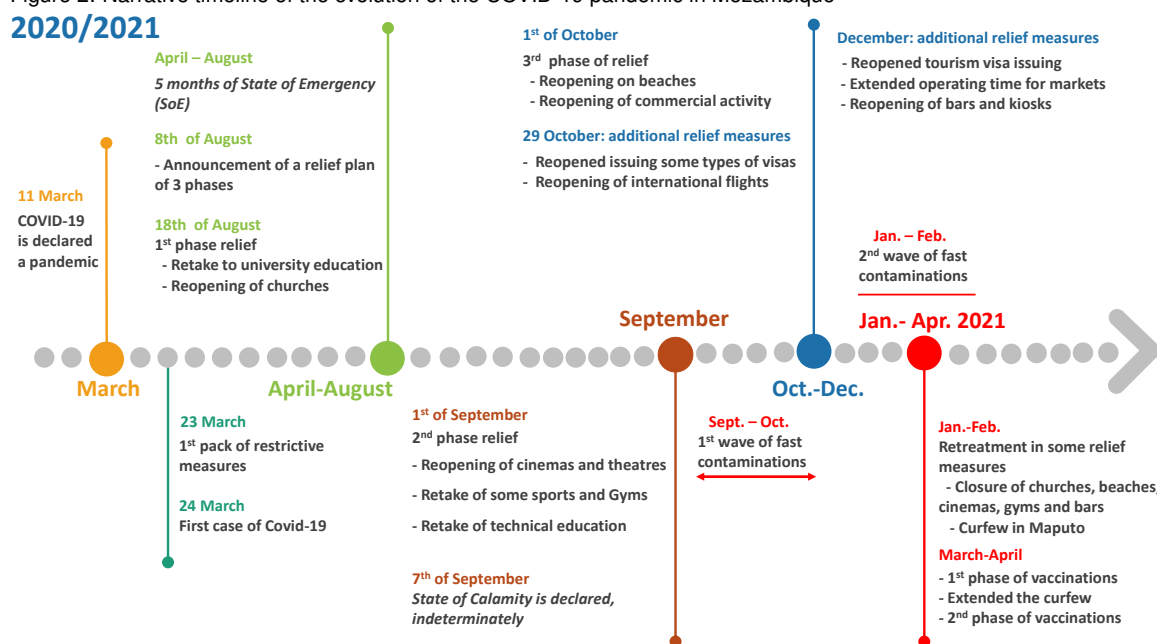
Figure 2. Narrative timeline of the evolution of the COVID-19 pandemic in Mozambique

2020/2021

11 March
COVID-19 is declared a pandemic

April – August
5 months of State of Emergency (SoE)

8th of August
- Announcement of a relief plan of 3 phases

18th of August
1$^{st}$ phase relief
- Retake to university education
- Reopening of churches

1$^{st}$ of October
3$^{rd}$ phase of relief
- Reopening on beaches
- Reopening of commercial activity

29 October: additional relief measures
- Reopened issuing some types of visas
- Reopening of international flights

December: additional relief measures
- Reopened tourism visa issuing
- Extended operating time for markets
- Reopening of bars and kiosks

Jan. – Feb.
2$^{nd}$ wave of fast contaminations

September

Jan.- Apr. 2021

March

April-August

Oct.-Dec.

23 March
1$^{st}$ pack of restrictive measures

24 March
First case of Covid-19

1$^{st}$ of September
2$^{nd}$ phase relief
- Reopening of cinemas and theatres
- Retake of some sports and Gyms
- Retake of technical education

7$^{th}$ of September
State of Calamity is declared, indeterminately

Sept. – Oct.
1$^{st}$ wave of fast contaminations

Jan.-Feb.
Retreatment in some relief measures
- Closure of churches, beaches, cinemas, gyms and bars
- Curfew in Maputo

March-April
- 1$^{st}$ phase of vaccinations
- Extended the curfew
- 2$^{nd}$ phase of vaccinations